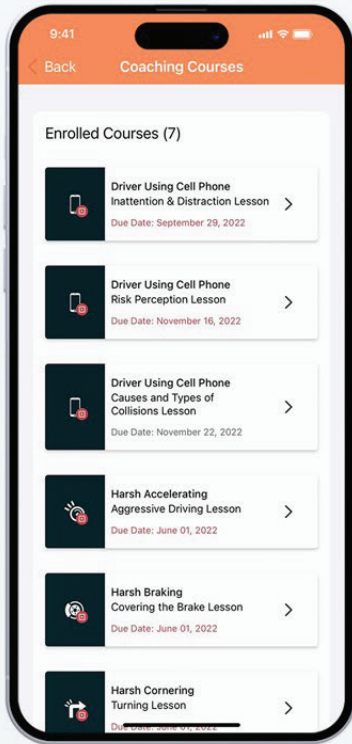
9:41

Back

Coaching Courses

Enrolled Courses (7)

Driver Using Cell Phone
Inattention & Distraction Lesson
Due Date: September 29, 2022

Driver Using Cell Phone
Risk Perception Lesson
Due Date: November 16, 2022

Driver Using Cell Phone
Causes and Types of Collisions Lesson
Due Date: November 22, 2022

Harsh Accelerating
Aggressive Driving Lesson
Due Date: June 01, 2022

Harsh Braking
Covering the Brake Lesson
Due Date: June 01, 2022

Harsh Cornering
Turning Lesson
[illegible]